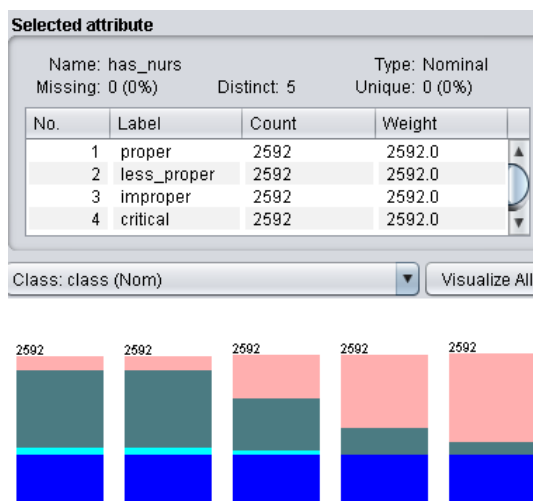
Selected attribute

Name: has_nurs
Missing: 0 (0%)
Distinct: 5
Type: Nominal
Unique: 0 (0%)

| No. | Label | Count | Weight |
|---|---|---|---|
| 1 | proper | 2592 | 2592.0 |
| 2 | less_proper | 2592 | 2592.0 |
| 3 | improper | 2592 | 2592.0 |
| 4 | critical | 2592 | 2592.0 |

Class: class (Nom)

Visualize All

2592 2592 2592 2592 2592